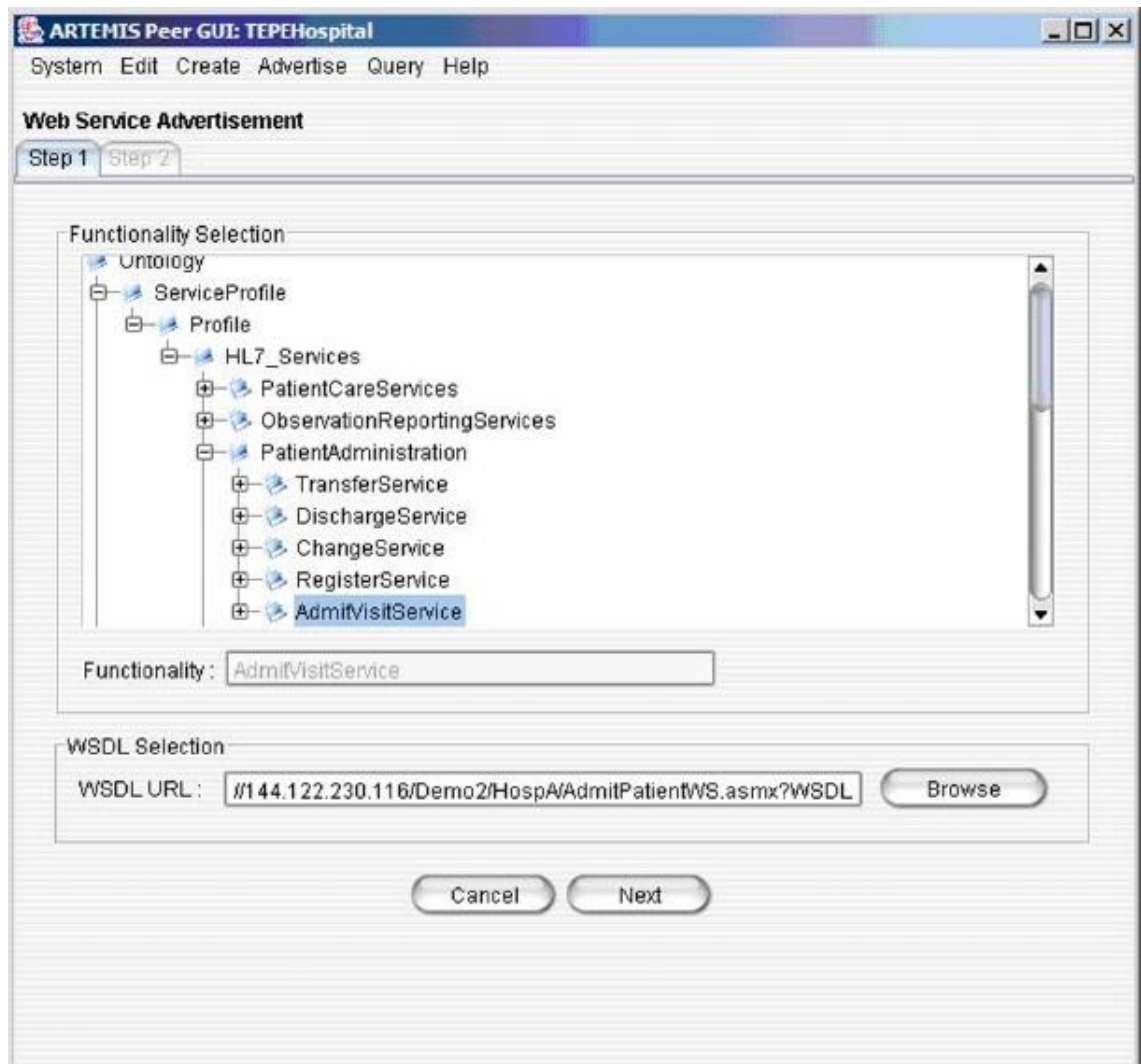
ARTEMIS Peer GUI: TEPEHospital

System Edit Create Advertise Query Help

Web Service Advertisement

Step 1 Step 2

Functionality Selection

Ontology
ServiceProfile
Profile
HL7_Services
PatientCareServices
ObservationReportingServices
PatientAdministration
TransferService
DischargeService
ChangeService
RegisterService
AdmitVisitService

Functionality : AdmitVisitService

WSDL Selection

WSDL URL : //144.122.230.116/Demo2/HospA/AdmitPatientWS.asmx?WSDL

Browse

Cancel Next